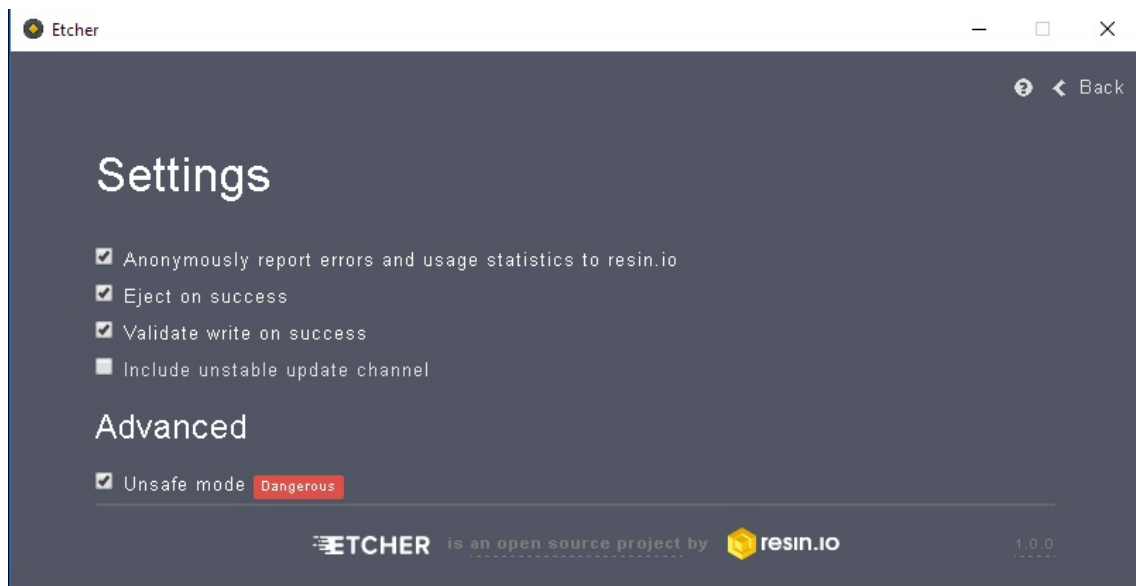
Etcher

Back

Settings

Anonymously report errors and usage statistics to resin.io

Eject on success

Validate write on success

Include unstable update channel

Advanced

Unsafe mode Dangerous

ETCHER is an open source project by resin.io

1.0.0